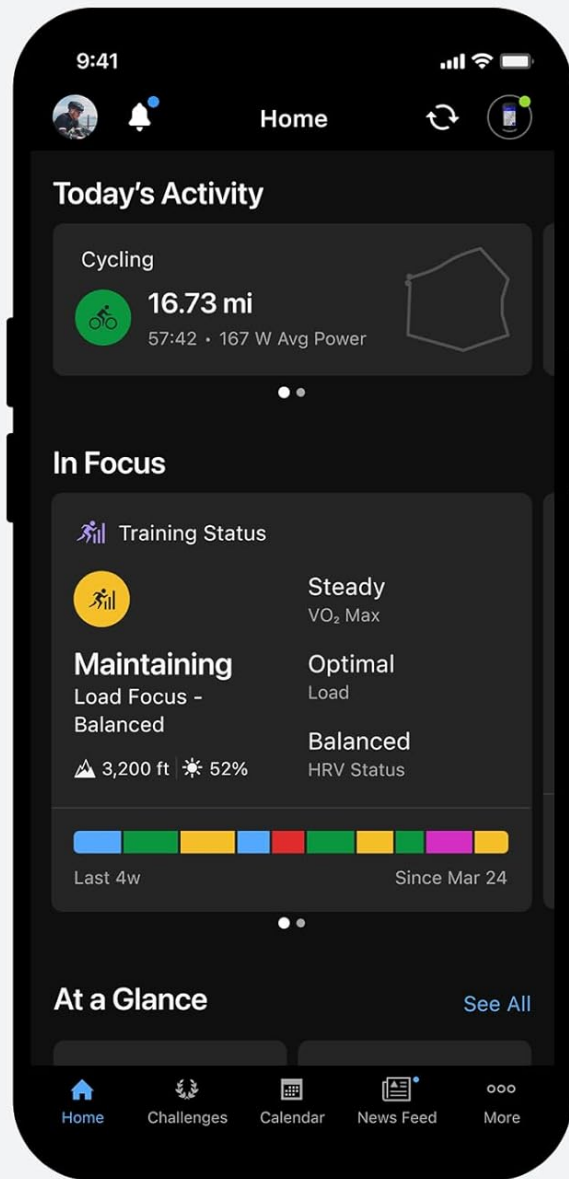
9:41

Home

Today's Activity

Cycling

16.73 mi

57:42 • 167 W Avg Power

In Focus

Training Status

Maintaining

Load Focus - Balanced

3,200 ft | 52%

Steady

VO₂ Max

Optimal

Load

Balanced

HRV Status

Last 4w

Since Mar 24

At a Glance

See All

Home

Challenges

Calendar

News Feed

More